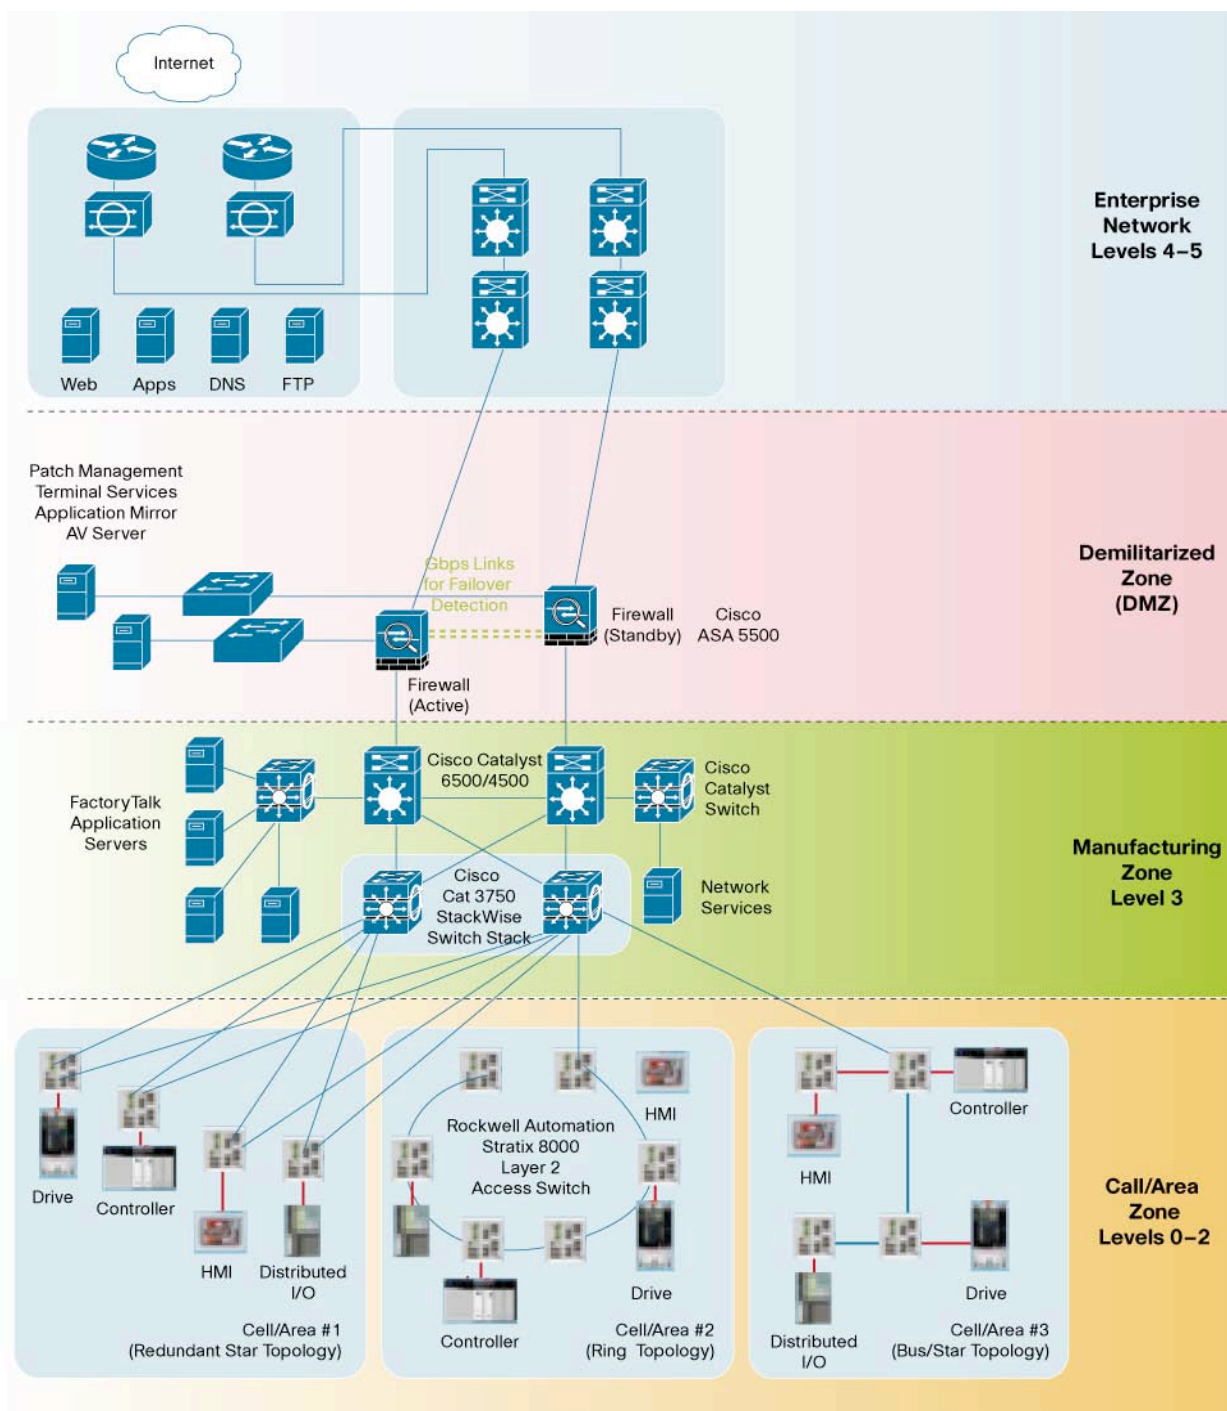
Internet

Web Apps DNS FTP

Enterprise Network Levels 4–5

Patch Management
Terminal Services
Application Mirror
AV Server

Gbps Links for Failover Detection

Firewall (Standby)

Cisco ASA 5500

Firewall (Active)

Demilitarized Zone (DMZ)

Cisco Catalyst 6500/4500

Cisco Catalyst Switch

FactoryTalk Application Servers

Cisco Cat 3750 StackWise Switch Stack

Network Services

Manufacturing Zone Level 3

Drive

Controller

HMI

Distributed I/O

Cell/Area #1 (Redundant Star Topology)

HMI

Rockwell Automation Stratix 8000 Layer 2 Access Switch

Drive

Controller

Cell/Area #2 (Ring Topology)

Controller

HMI

Drive

Distributed I/O

Cell/Area #3 (Bus/Star Topology)

Call/Area Zone Levels 0–2